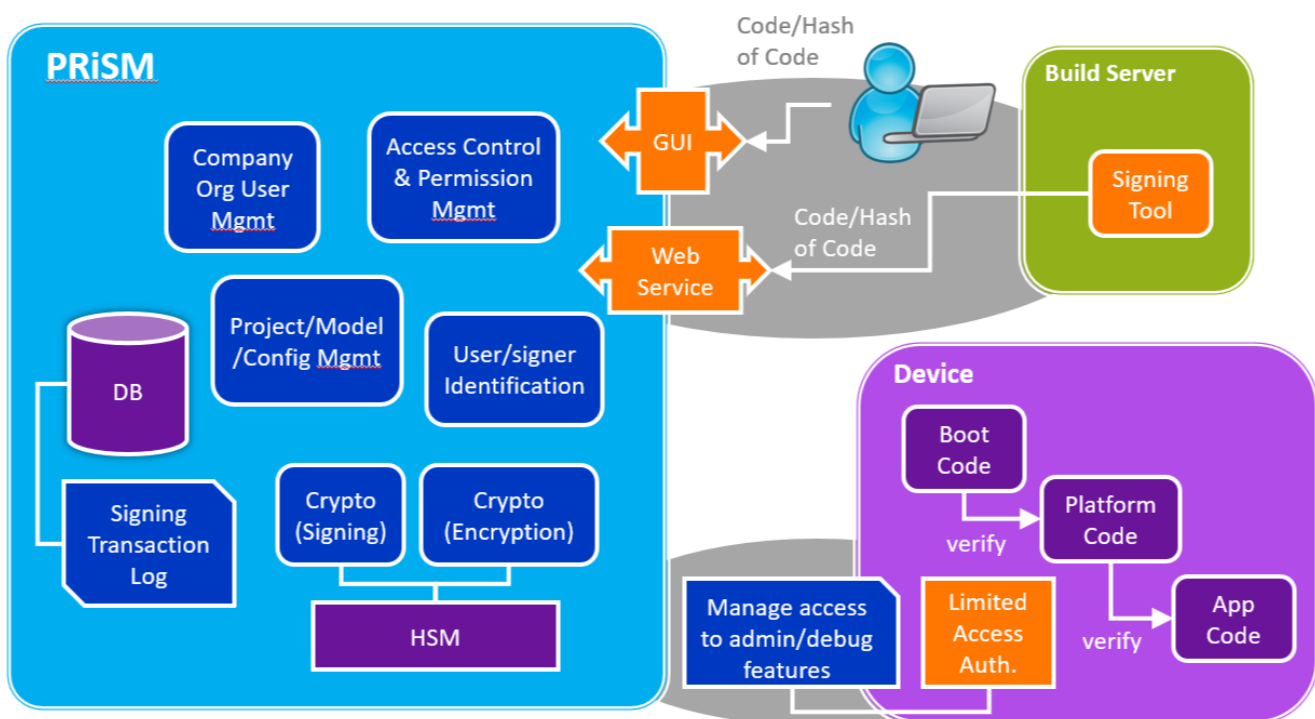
PRiSM

Company Org User Mgmt

Access Control & Permission Mgmt

Project/Model /Config Mgmt

User/signer Identification

DB

Signing Transaction Log

Crypto (Signing)

Crypto (Encryption)

HSM

GUI

Web Service

Code/Hash of Code

Code/Hash of Code

Build Server

Signing Tool

Device

Boot Code

verify

Platform Code

verify

App Code

Manage access to admin/debug features

Limited Access Auth.